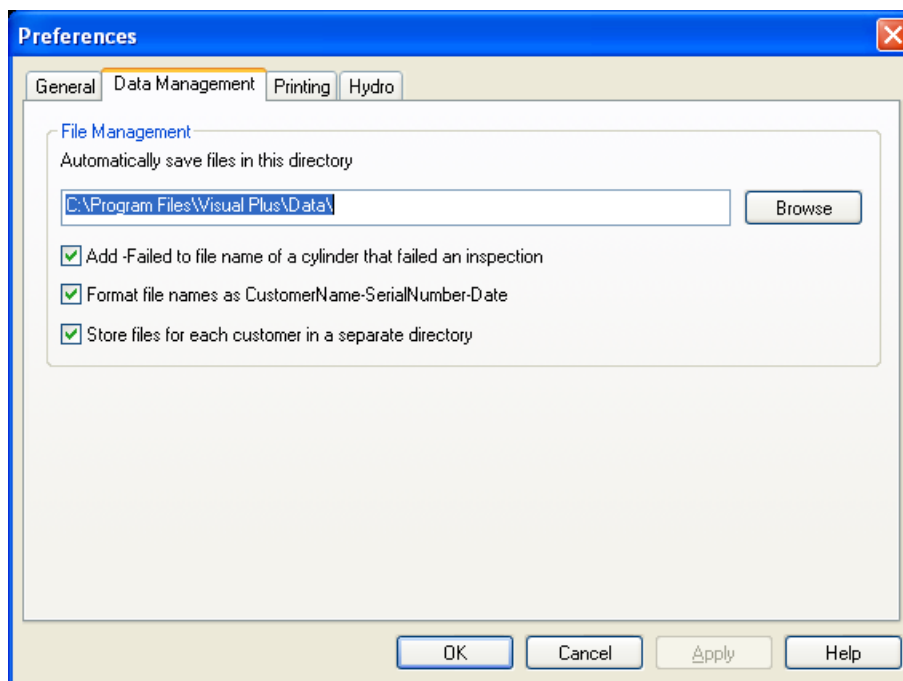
Preferences

General | Data Management | Printing | Hydro

File Management

Automatically save files in this directory

C:\Program Files\Visual Plus\Data\

Browse

Add -Failed to file name of a cylinder that failed an inspection

Format file names as CustomerName-SerialNumber-Date

Store files for each customer in a separate directory

OK | Cancel | Apply | Help